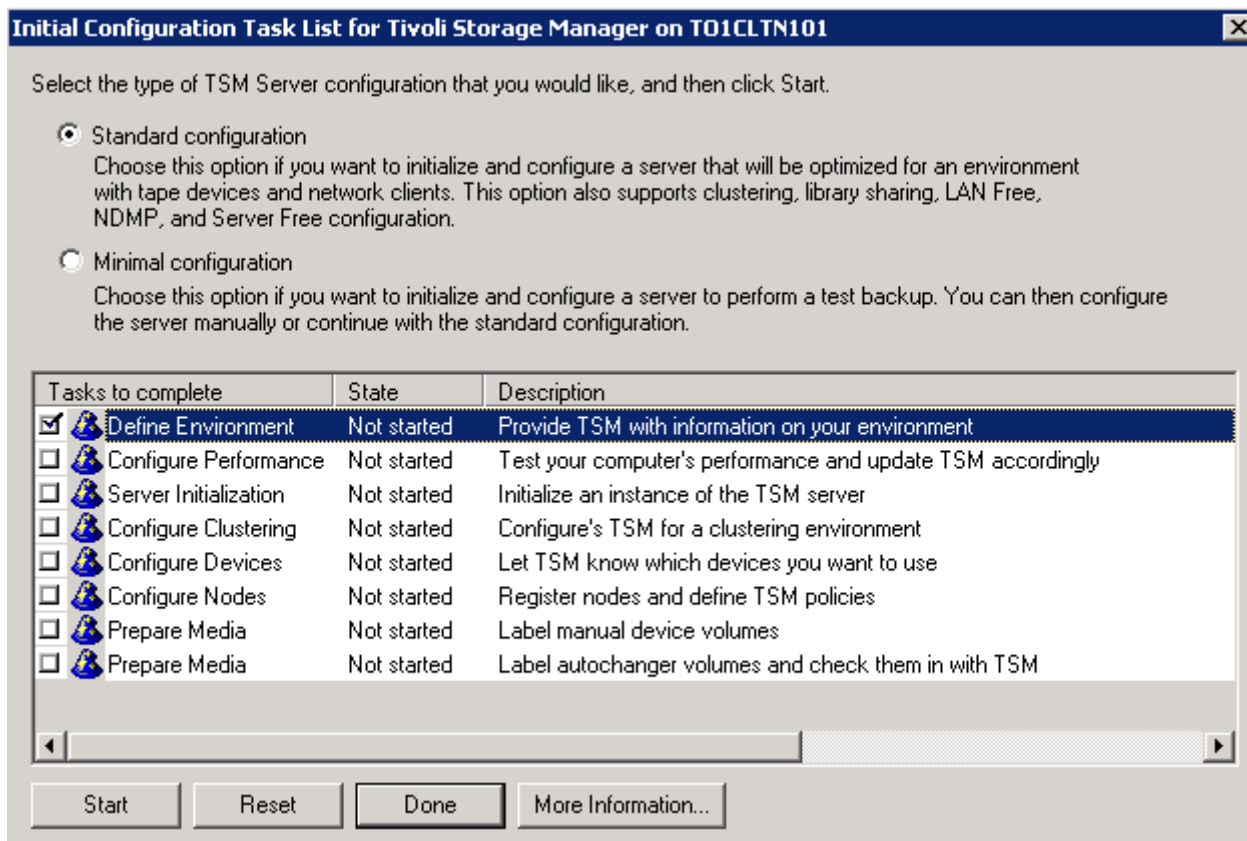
Initial Configuration Task List for Tivoli Storage Manager on TO1CLTN101

Select the type of TSM Server configuration that you would like, and then click Start.

Standard configuration

Choose this option if you want to initialize and configure a server that will be optimized for an environment with tape devices and network clients. This option also supports clustering, library sharing, LAN Free, NDMP, and Server Free configuration.

Minimal configuration

Choose this option if you want to initialize and configure a server to perform a test backup. You can then configure the server manually or continue with the standard configuration.

| Tasks to complete | State | Description |
|---|---|---|
| Define Environment | Not started | Provide TSM with information on your environment |
| Configure Performance | Not started | Test your computer's performance and update TSM accordingly |
| Server Initialization | Not started | Initialize an instance of the TSM server |
| Configure Clustering | Not started | Configure's TSM for a clustering environment |
| Configure Devices | Not started | Let TSM know which devices you want to use |
| Configure Nodes | Not started | Register nodes and define TSM policies |
| Prepare Media | Not started | Label manual device volumes |
| Prepare Media | Not started | Label autochanger volumes and check them in with TSM |

Start Reset Done More Information...